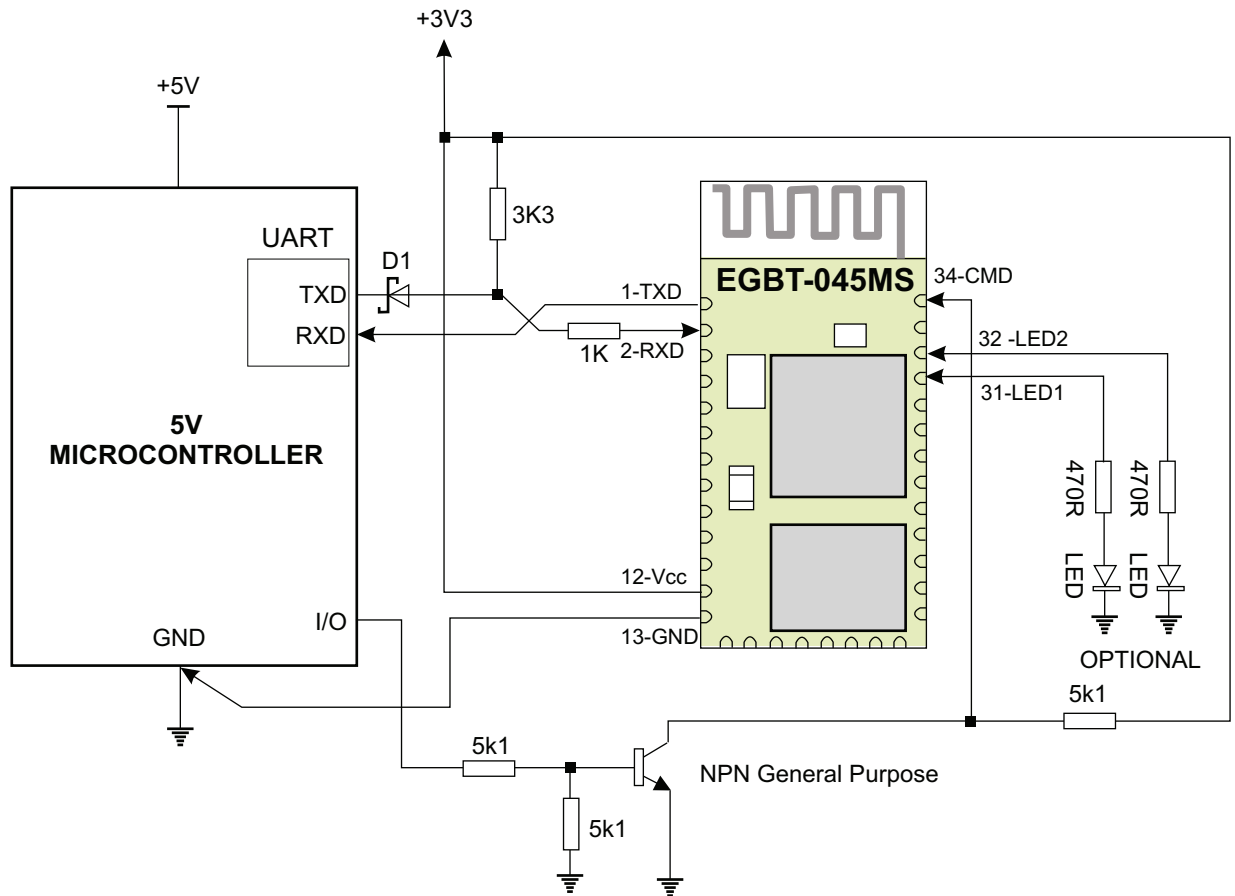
+3V3

+5V

3K3

UART

D1

TXD

RXD

EGBT-045MS

34-CMD

1-TXD

1K

2-RXD

32 -LED2

31-LED1

5V
MICROCONTROLLER

470R

470R

LED

LED

12-Vcc

I/O

GND

13-GND

OPTIONAL

5k1

5k1

NPN General Purpose

5k1